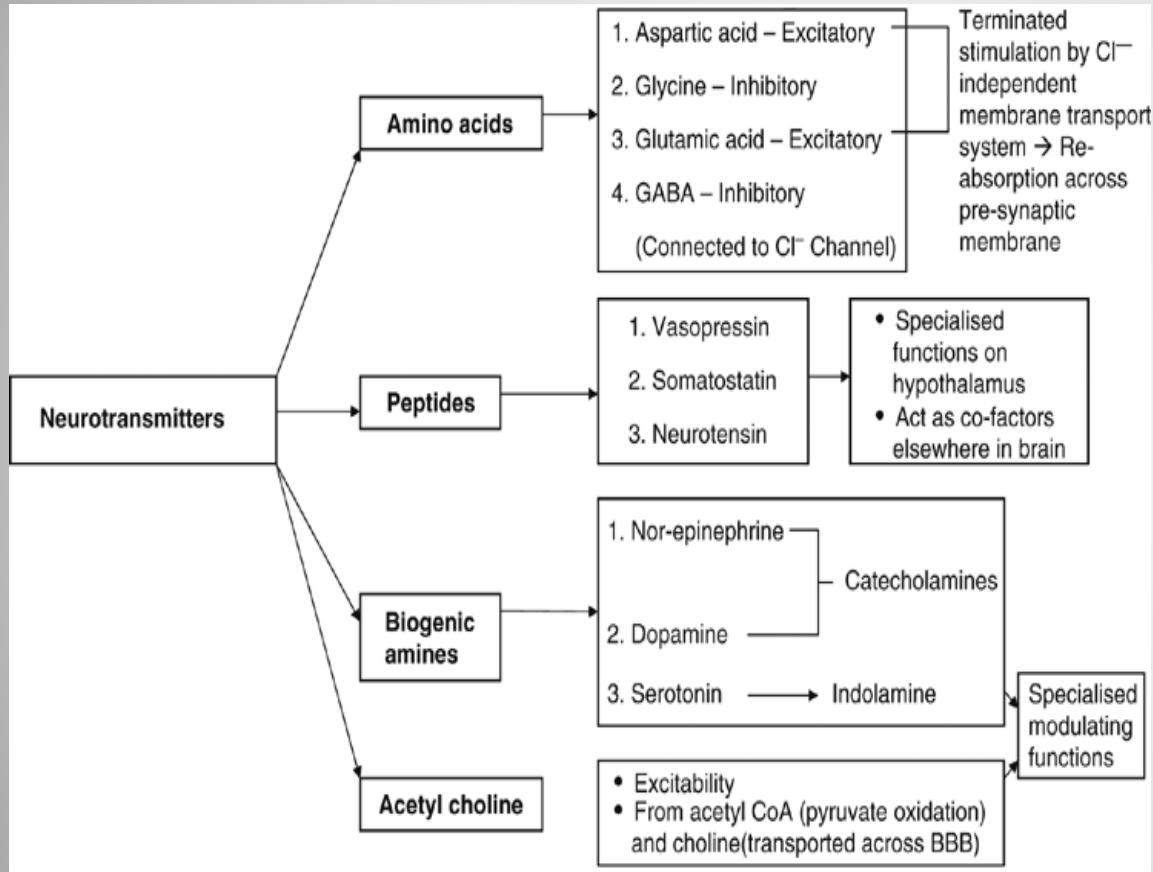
Neurotransmitters

Amino acids

1. Aspartic acid – Excitatory
2. Glycine – Inhibitory
3. Glutamic acid – Excitatory
4. GABA – Inhibitory
(Connected to Cl⁻ Channel)

Terminated stimulation by Cl⁻ independent membrane transport system → Re-absorption across pre-synaptic membrane

Peptides

1. Vasopressin
2. Somatostatin
3. Neurotensin

• Specialised functions on hypothalamus
• Act as co-factors elsewhere in brain

Biogenic amines

1. Nor-epinephrine
2. Dopamine
Catecholamines
3. Serotonin → Indolamine

Specialised modulating functions

Acetyl choline

• Excitability
• From acetyl CoA (pyruvate oxidation) and choline(transported across BBB)